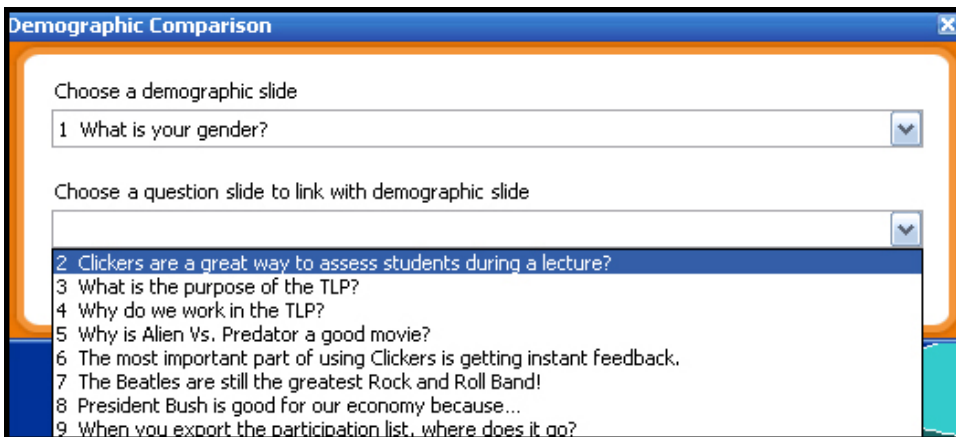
Demographic Comparison

Choose a demographic slide

1 What is your gender?

Choose a question slide to link with demographic slide

2 Clickers are a great way to assess students during a lecture?
3 What is the purpose of the TLP?
4 Why do we work in the TLP?
5 Why is Alien Vs. Predator a good movie?
6 The most important part of using Clickers is getting instant feedback.
7 The Beatles are still the greatest Rock and Roll Band!
8 President Bush is good for our economy because...
9 When you export the participation list, where does it go?